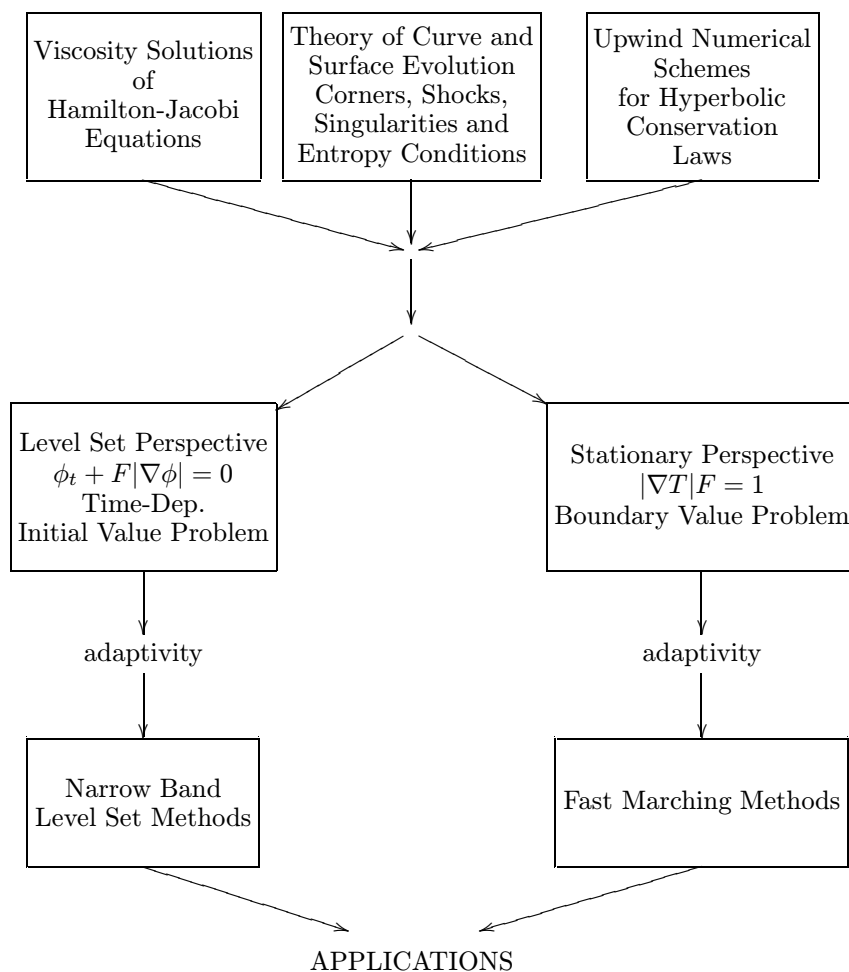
Viscosity Solutions of Hamilton-Jacobi Equations

Theory of Curve and Surface Evolution Corners, Shocks, Singularities and Entropy Conditions

Upwind Numerical Schemes for Hyperbolic Conservation Laws

Level Set Perspective $\phi_t + F|\nabla\phi| = 0$ Time-Dep. Initial Value Problem

Stationary Perspective $|\nabla T|F = 1$ Boundary Value Problem

adaptivity

adaptivity

Narrow Band Level Set Methods

Fast Marching Methods

APPLICATIONS